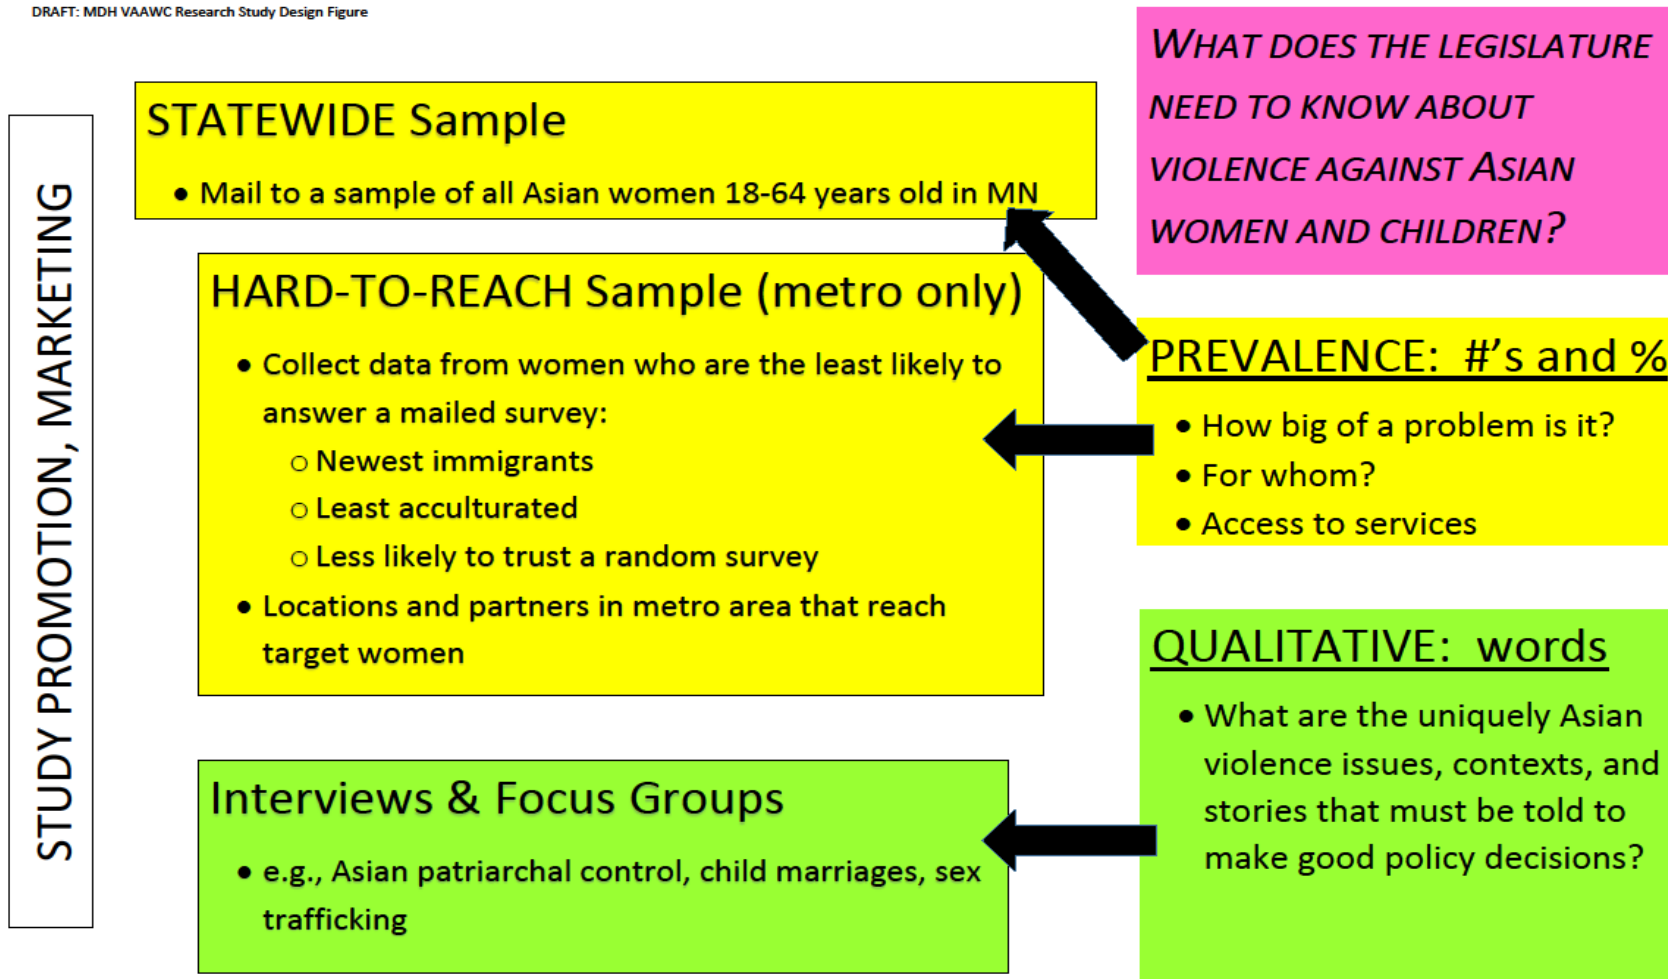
DRAFT: MDH VAAWC Research Study Design Figure

STUDY PROMOTION, MARKETING

STATEWIDE Sample

- Mail to a sample of all Asian women 18-64 years old in MN

HARD-TO-REACH Sample (metro only)

- Collect data from women who are the least likely to answer a mailed survey:
  - Newest immigrants
  - Least acculturated
  - Less likely to trust a random survey
- Locations and partners in metro area that reach target women

Interviews & Focus Groups

- e.g., Asian patriarchal control, child marriages, sex trafficking

WHAT DOES THE LEGISLATURE NEED TO KNOW ABOUT VIOLENCE AGAINST ASIAN WOMEN AND CHILDREN?

PREVALENCE: #'s and %

- How big of a problem is it?
- For whom?
- Access to services

QUALITATIVE: words

- What are the uniquely Asian violence issues, contexts, and stories that must be told to make good policy decisions?